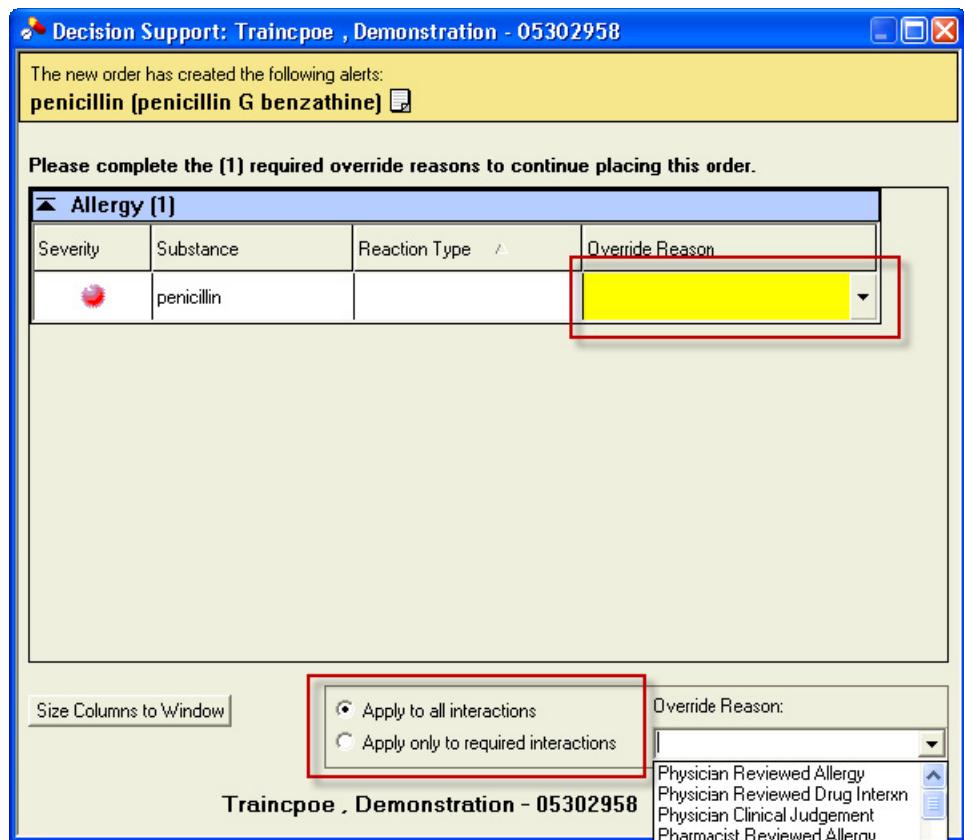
Decision Support: Traincpoe , Demonstration - 05302958

The new order has created the following alerts:
penicillin (penicillin G benzathine)

Please complete the (1) required override reasons to continue placing this order.

Allergy (1)

| Severity | Substance | Reaction Type | Override Reason |
|---|---|---|---|
| | penicillin | | |

Size Columns to Window

Apply to all interactions
Apply only to required interactions

Override Reason:

Physician Reviewed Allergy
Physician Reviewed Drug Interxn
Physician Clinical Judgement
Pharmacist Reviewed Allergy

Traincpoe , Demonstration - 05302958